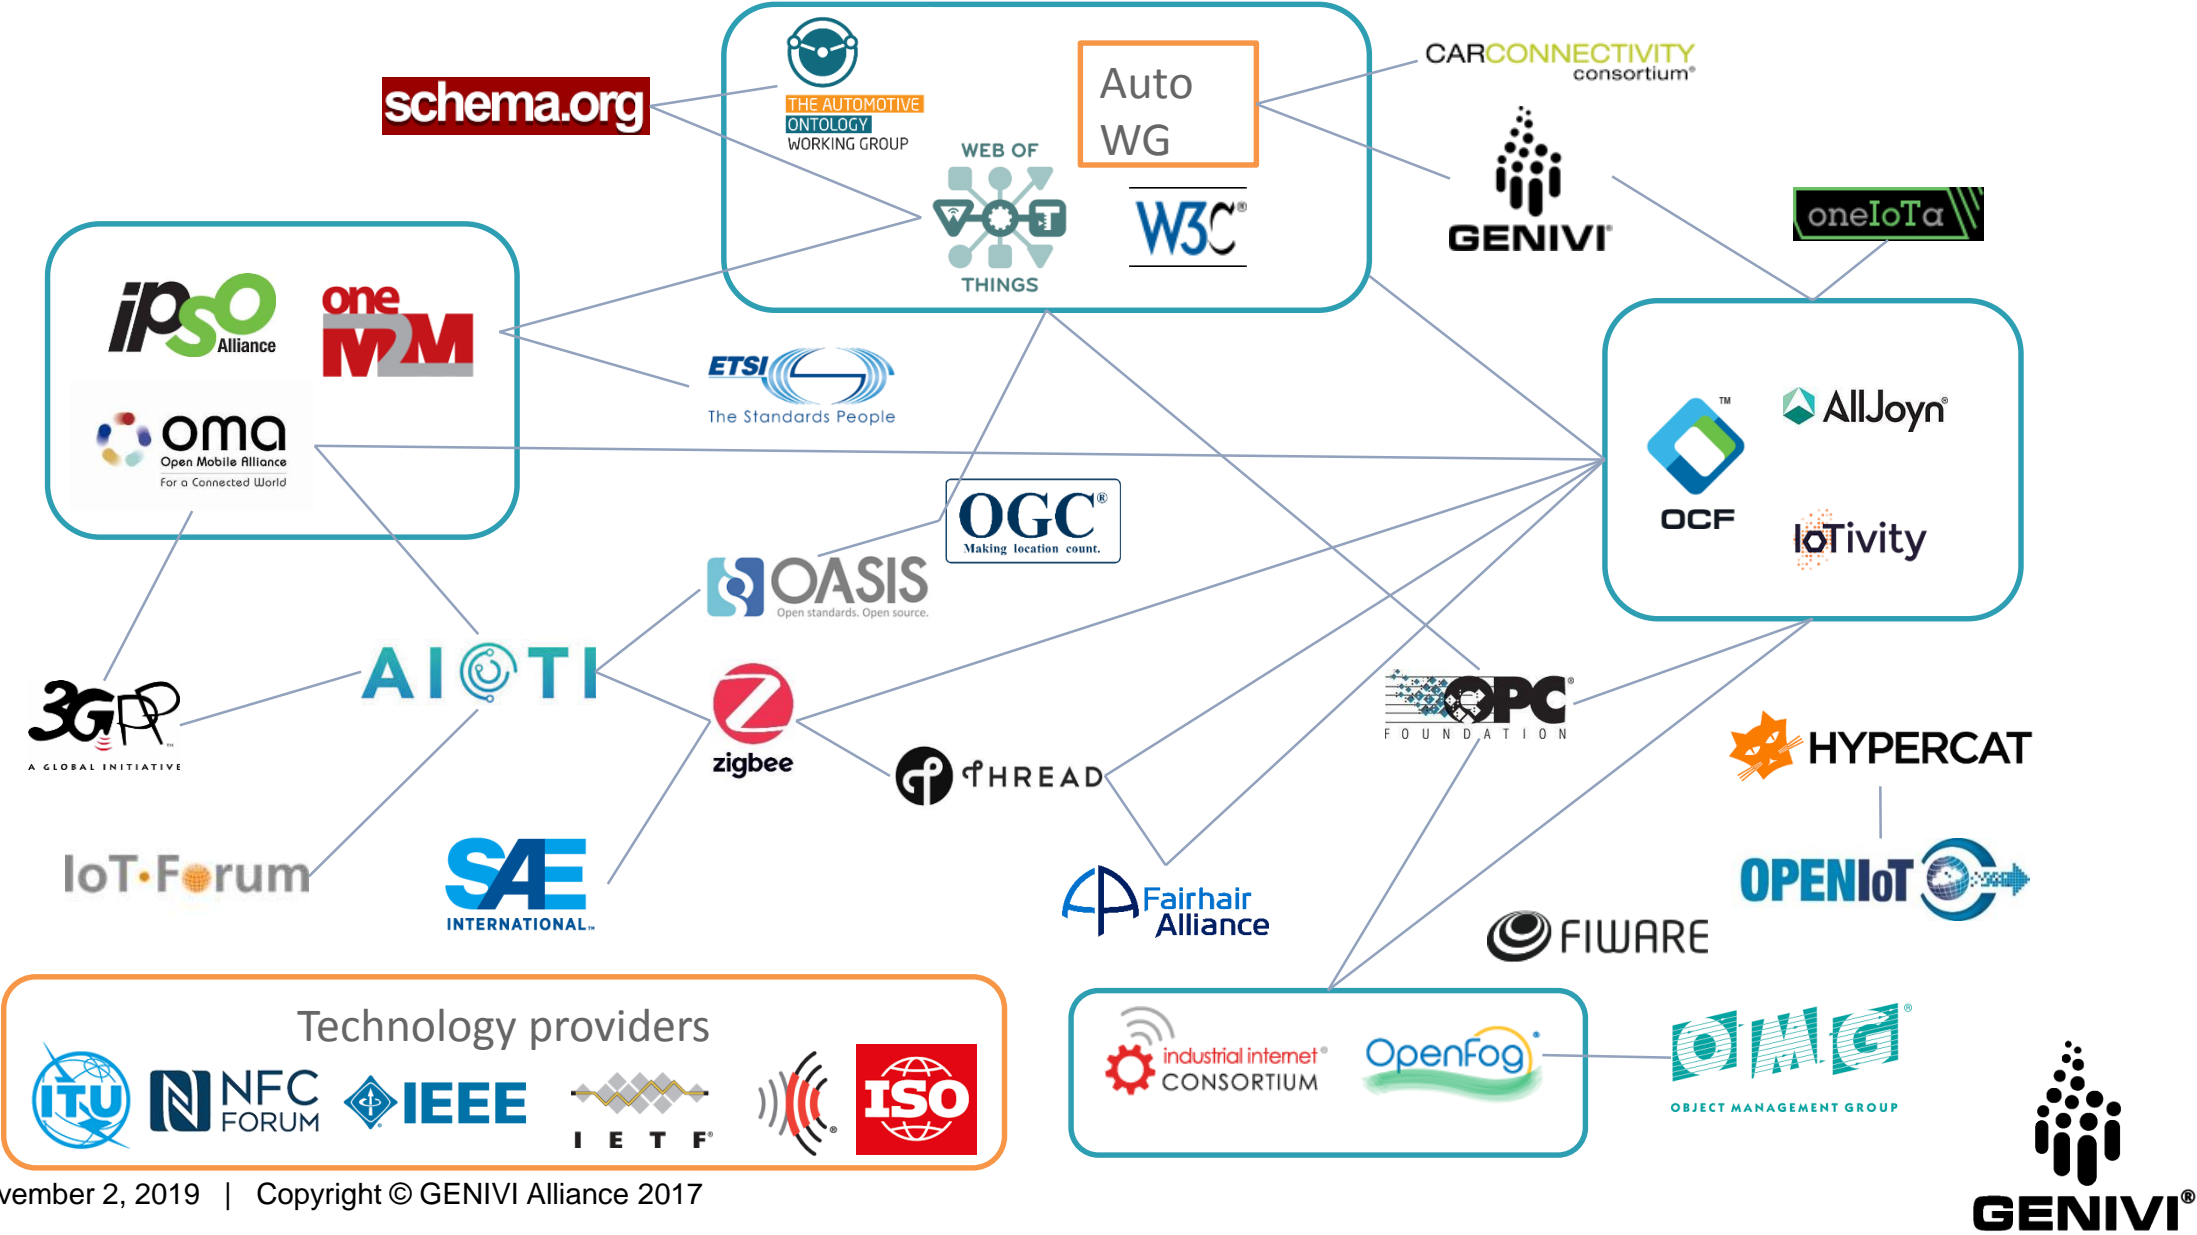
schema.org

THE AUTOMOTIVE ONTOLOGY WORKING GROUP

WEB OF THINGS

Auto WG

W3C®

CARCONNECTIVITY consortium®

GENIVI®

oneIoTa

ipso Alliance

oneM2M

oma Open Mobile Alliance For a Connected World

ETSI The Standards People

OGC® Making location count.

OCF

AllJoyn®

IoTivity

OASIS Open standards. Open source.

3GPP A GLOBAL INITIATIVE

AIOTI

zigbee

THREAD

OPC FOUNDATION

HYPERCAT

IoT-Forum

SAE INTERNATIONAL

Fairhair Alliance

OPENIoT

FIWARE

Technology providers

ITU

NFC FORUM

IEEE

I E T F®

ISO

industrial internet® CONSORTIUM

OpenFog®

OMG® OBJECT MANAGEMENT GROUP

GENIVI®

vember 2, 2019 | Copyright © GENIVI Alliance 2017